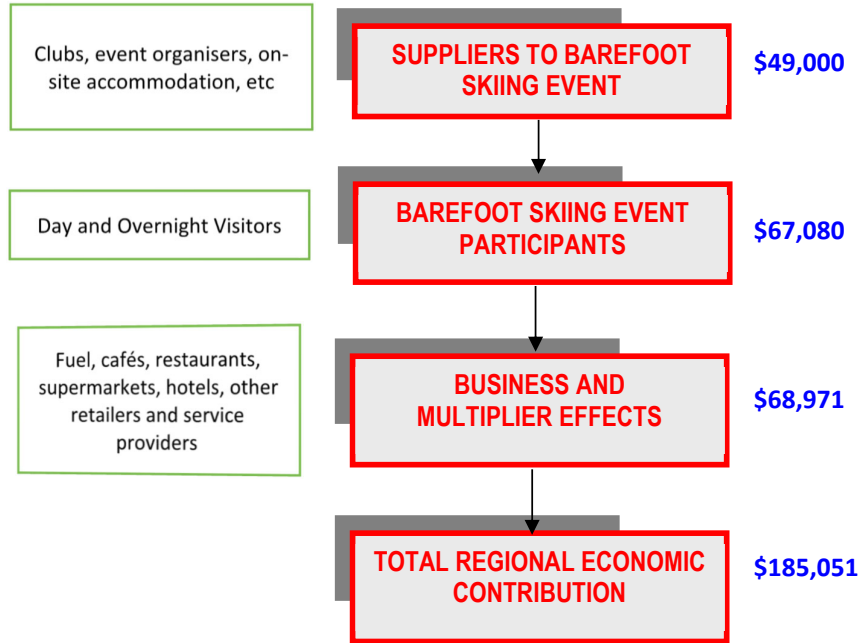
Clubs, event organisers, on-site accommodation, etc

SUPPLIERS TO BAREFOOT SKIING EVENT

$49,000

Day and Overnight Visitors

BAREFOOT SKIING EVENT PARTICIPANTS

$67,080

Fuel, cafés, restaurants, supermarkets, hotels, other retailers and service providers

BUSINESS AND MULTIPLIER EFFECTS

$68,971

TOTAL REGIONAL ECONOMIC CONTRIBUTION

$185,051